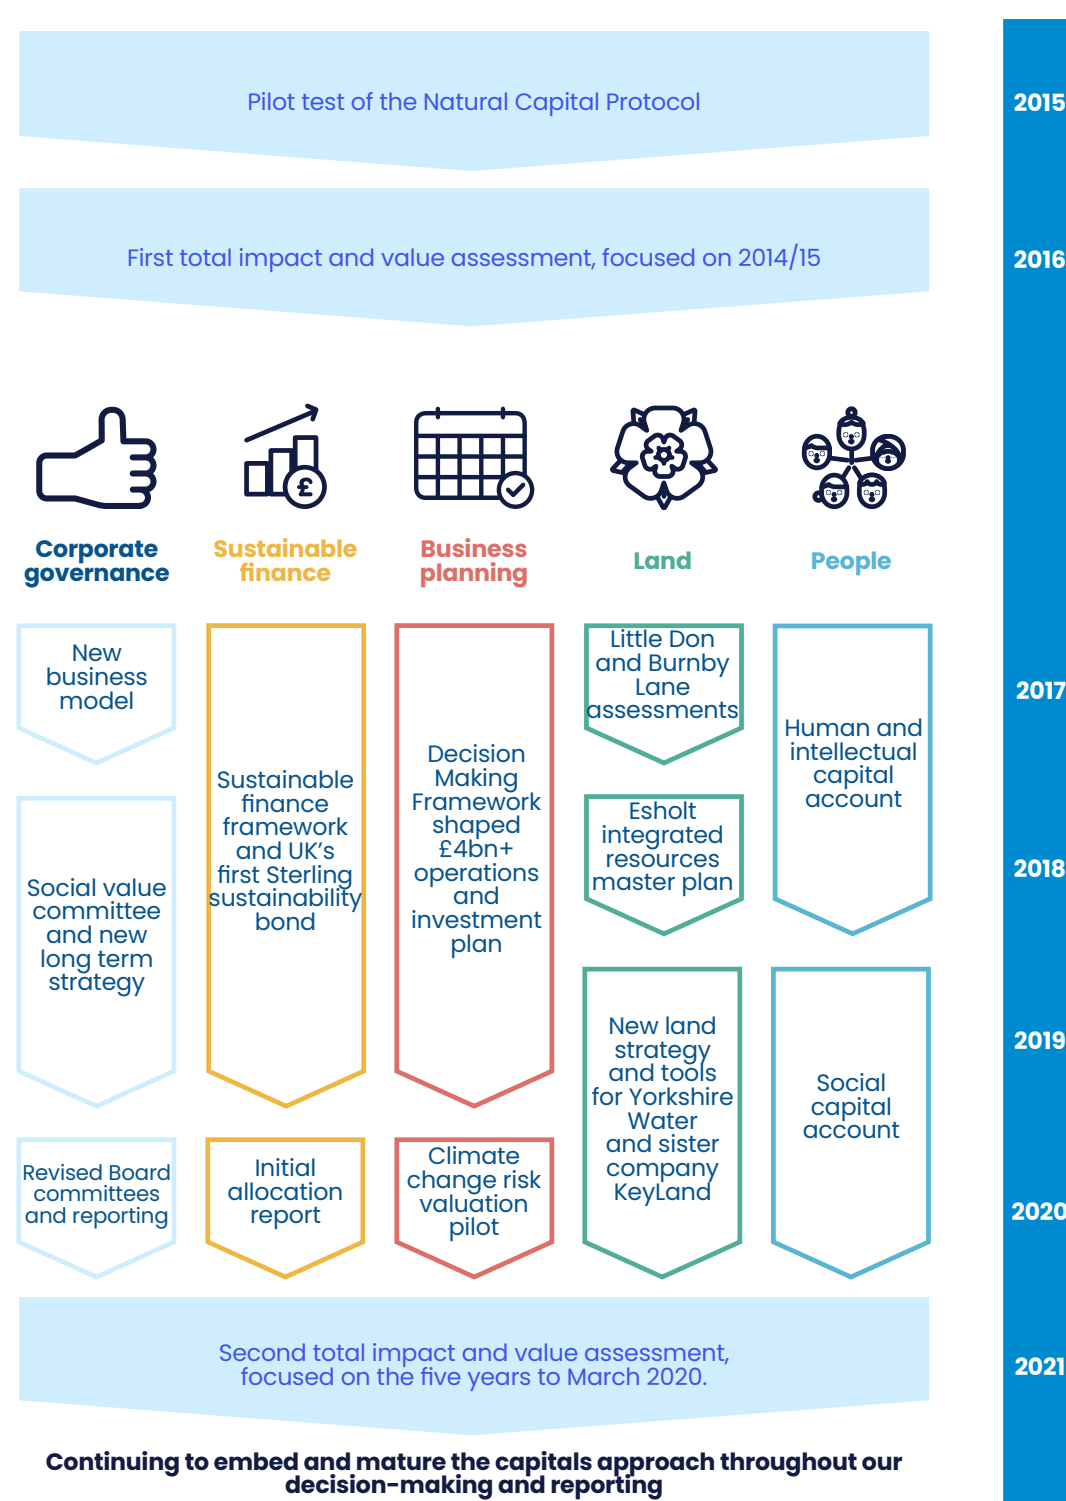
Pilot test of the Natural Capital Protocol

2015

First total impact and value assessment, focused on 2014/15

2016

Corporate governance

Sustainable finance

Business planning

Land

People

New business model

Sustainable finance framework and UK's first Sterling sustainability bond

Decision Making Framework shaped £4bn+ operations and investment plan

Little Don and Burnby Lane assessments

Human and intellectual capital account

2017

Esholt integrated resources master plan

2018

Social value committee and new long term strategy

New land strategy and tools for Yorkshire Water and sister company KeyLand

Social capital account

2019

Revised Board committees and reporting

Initial allocation report

Climate change risk valuation pilot

2020

Second total impact and value assessment, focused on the five years to March 2020.

2021

Continuing to embed and mature the capitals approach throughout our decision-making and reporting